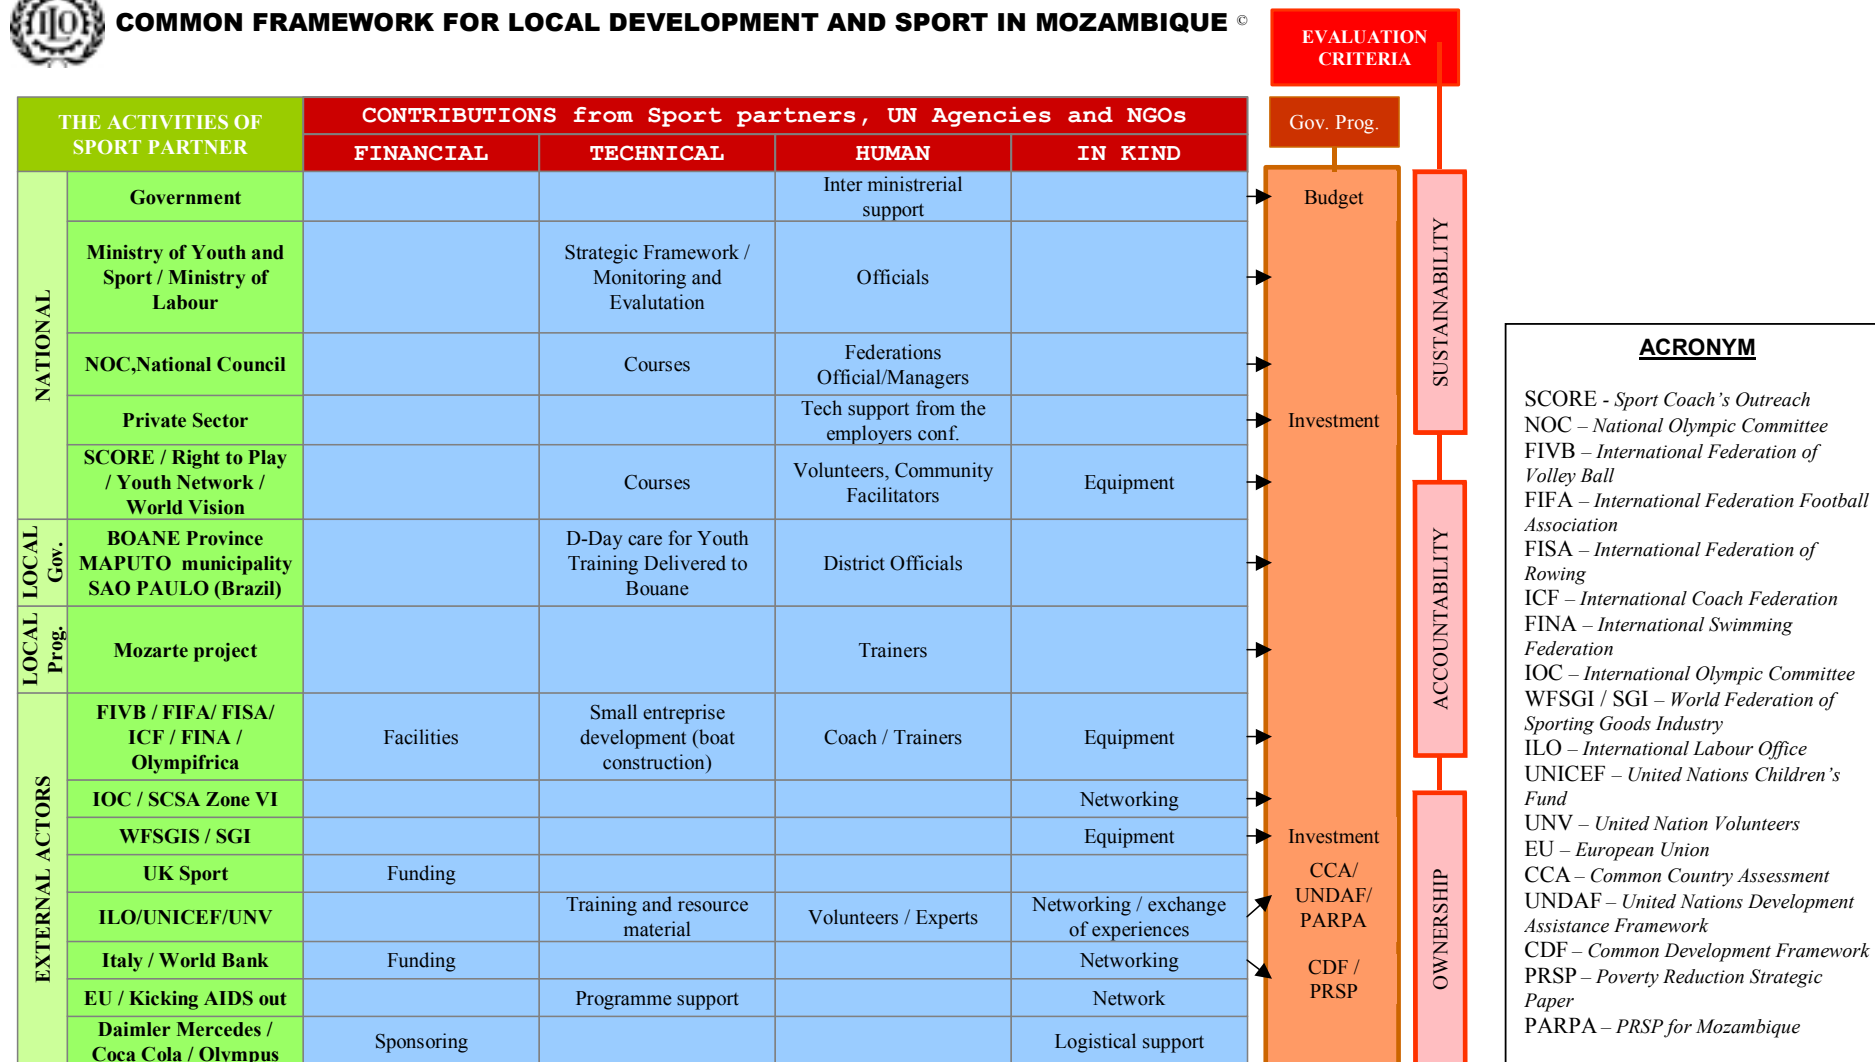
ILO

COMMON FRAMEWORK FOR LOCAL DEVELOPMENT AND SPORT IN MOZAMBIQUE ©

EVALUATION CRITERIA

| THE ACTIVITIES OF SPORT PARTNER | | FINANCIAL | TECHNICAL | HUMAN | IN KIND |
|---|---|---|---|---|---|
| NATIONAL | Government | | | Inter ministerial support | |
| NATIONAL | Ministry of Youth and Sport / Ministry of Labour | | Strategic Framework / Monitoring and Evalutation | Officials | |
| NATIONAL | NOC,National Council | | Courses | Federations Official/Managers | |
| NATIONAL | Private Sector | | | Tech support from the employers conf. | |
| NATIONAL | SCORE / Right to Play / Youth Network / World Vision | | Courses | Volunteers, Community Facilitators | Equipment |
| LOCAL Gov. | BOANE Province MAPUTO municipality SAO PAULO (Brazil) | | D-Day care for Youth Training Delivered to Bouane | District Officials | |
| LOCAL Prog. | Mozarte project | | | Trainers | |
| EXTERNAL ACTORS | FIVB / FIFA/ FISA/ ICF / FINA / Olympifrica | Facilities | Small entreprise development (boat construction) | Coach / Trainers | Equipment |
| EXTERNAL ACTORS | IOC / SCSA Zone VI | | | | Networking |
| EXTERNAL ACTORS | WFSGIS / SGI | | | | Equipment |
| EXTERNAL ACTORS | UK Sport | Funding | | | |
| EXTERNAL ACTORS | ILO/UNICEF/UNV | | Training and resource material | Volunteers / Experts | Networking / exchange of experiences |
| EXTERNAL ACTORS | Italy / World Bank | Funding | | | Networking |
| EXTERNAL ACTORS | EU / Kicking AIDS out | | Programme support | | Network |
| EXTERNAL ACTORS | Daimler Mercedes / Coca Cola / Olympus | Sponsoring | | | Logistical support |

CONTRIBUTIONS from Sport partners, UN Agencies and NGOs

Gov. Prog.

Budget

Investment

Investment

CCA/ UNDAF/ PARPA

CDF / PRSP

SUSTAINABILITY

ACCOUNTABILITY

OWNERSHIP

ACRONYM

SCORE - Sport Coach's Outreach
NOC – National Olympic Committee
FIVB – International Federation of Volley Ball
FIFA – International Federation Football Association
FISA – International Federation of Rowing
ICF – International Coach Federation
FINA – International Swimming Federation
IOC – International Olympic Committee
WFSGI / SGI – World Federation of Sporting Goods Industry
ILO – International Labour Office
UNICEF – United Nations Children's Fund
UNV – United Nation Volunteers
EU – European Union
CCA – Common Country Assessment
UNDAF – United Nations Development Assistance Framework
CDF – Common Development Framework
PRSP – Poverty Reduction Strategic Paper
PARPA – PRSP for Mozambique